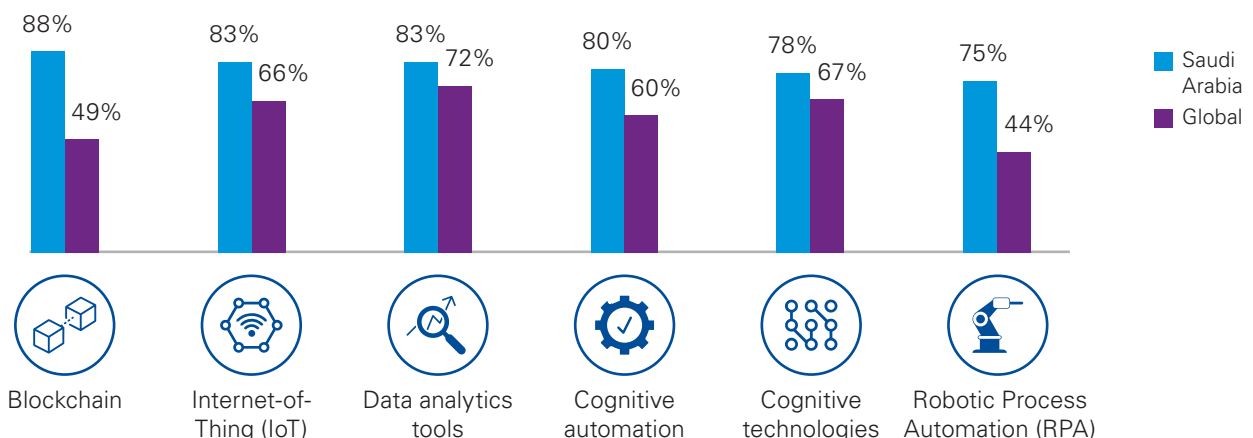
| | Saudi Arabia | Global |
|---|---|---|
| Blockchain | 88% | 49% |
| Internet-of-Thing (IoT) | 83% | 66% |
| Data analytics tools | 83% | 72% |
| Cognitive automation | 80% | 60% |
| Cognitive technologies | 78% | 67% |
| Robotic Process Automation (RPA) | 75% | 44% |